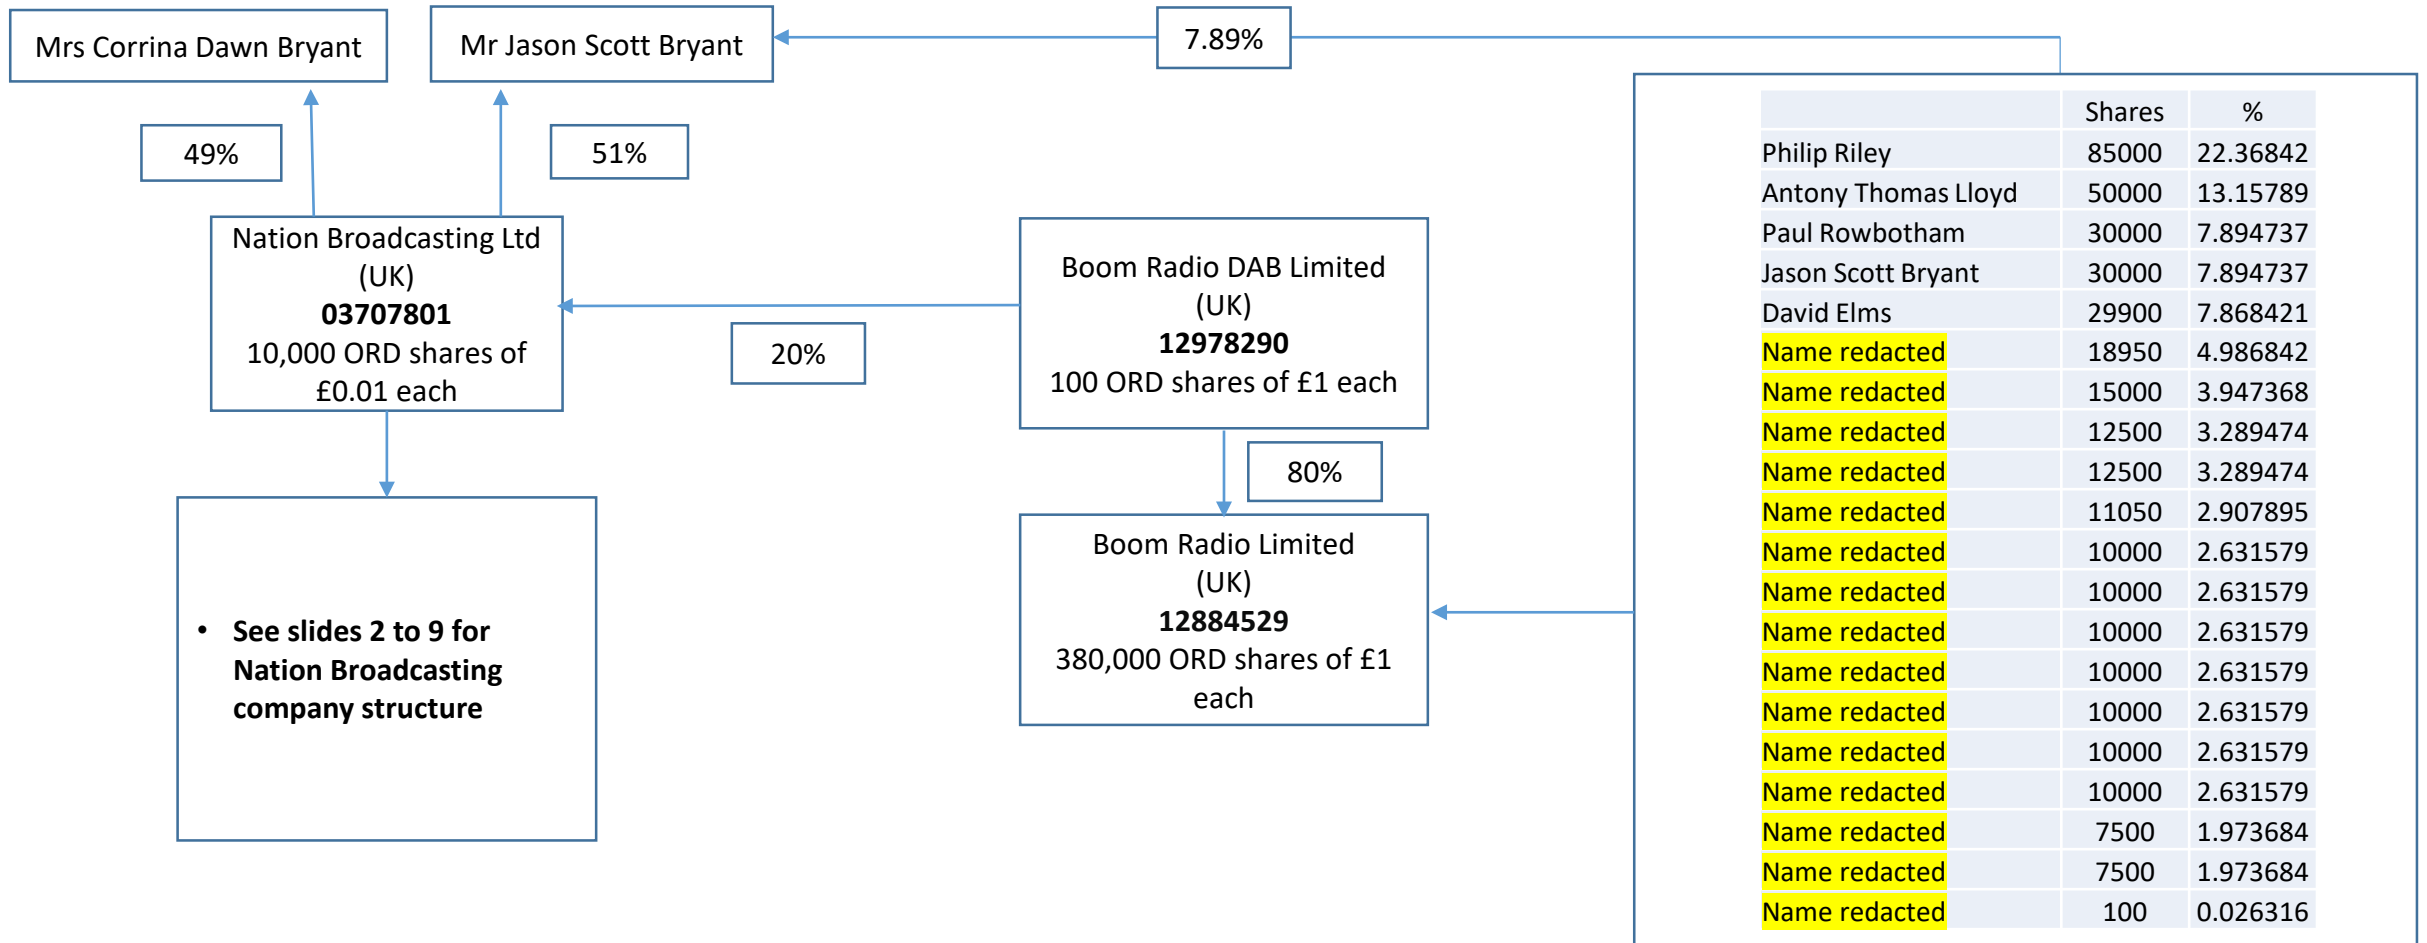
Mrs Corrina Dawn Bryant

Mr Jason Scott Bryant

7.89%

49%

51%

Nation Broadcasting Ltd (UK)
**03707801**
10,000 ORD shares of £0.01 each

20%

Boom Radio DAB Limited (UK)
**12978290**
100 ORD shares of £1 each

80%

Boom Radio Limited (UK)
**12884529**
380,000 ORD shares of £1 each

• **See slides 2 to 9 for Nation Broadcasting company structure**

| | Shares | % |
|---|---|---|
| Philip Riley | 85000 | 22.36842 |
| Antony Thomas Lloyd | 50000 | 13.15789 |
| Paul Rowbotham | 30000 | 7.894737 |
| Jason Scott Bryant | 30000 | 7.894737 |
| David Elms | 29900 | 7.868421 |
| Name redacted | 18950 | 4.986842 |
| Name redacted | 15000 | 3.947368 |
| Name redacted | 12500 | 3.289474 |
| Name redacted | 12500 | 3.289474 |
| Name redacted | 11050 | 2.907895 |
| Name redacted | 10000 | 2.631579 |
| Name redacted | 10000 | 2.631579 |
| Name redacted | 10000 | 2.631579 |
| Name redacted | 10000 | 2.631579 |
| Name redacted | 10000 | 2.631579 |
| Name redacted | 10000 | 2.631579 |
| Name redacted | 10000 | 2.631579 |
| Name redacted | 7500 | 1.973684 |
| Name redacted | 7500 | 1.973684 |
| Name redacted | 100 | 0.026316 |